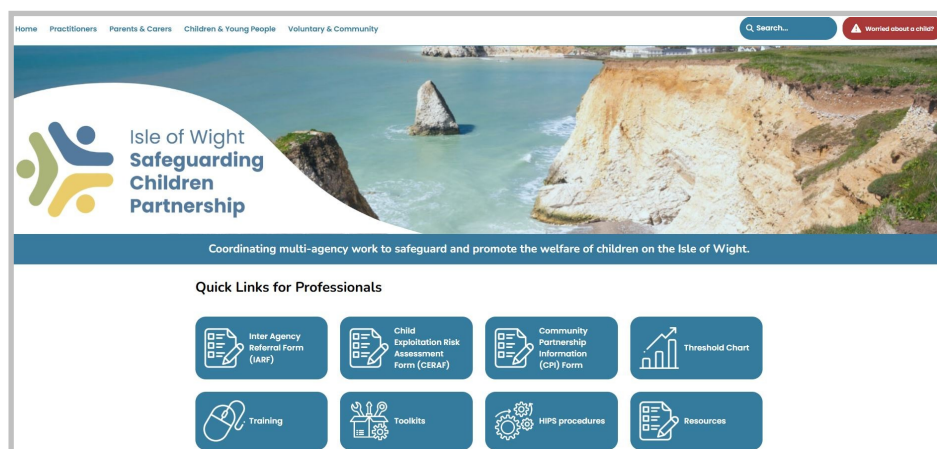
Home Practitioners Parents & Carers Children & Young People Voluntary & Community

Search...

Worried about a child?

Isle of Wight Safeguarding Children Partnership

Coordinating multi-agency work to safeguard and promote the welfare of children on the Isle of Wight.

Quick Links for Professionals

Inter Agency Referral Form (IARF)

Child Exploitation Risk Assessment Form (CERAF)

Community Partnership Information (CPI) Form

Threshold Chart

Training

Toolkits

HIPS procedures

Resources